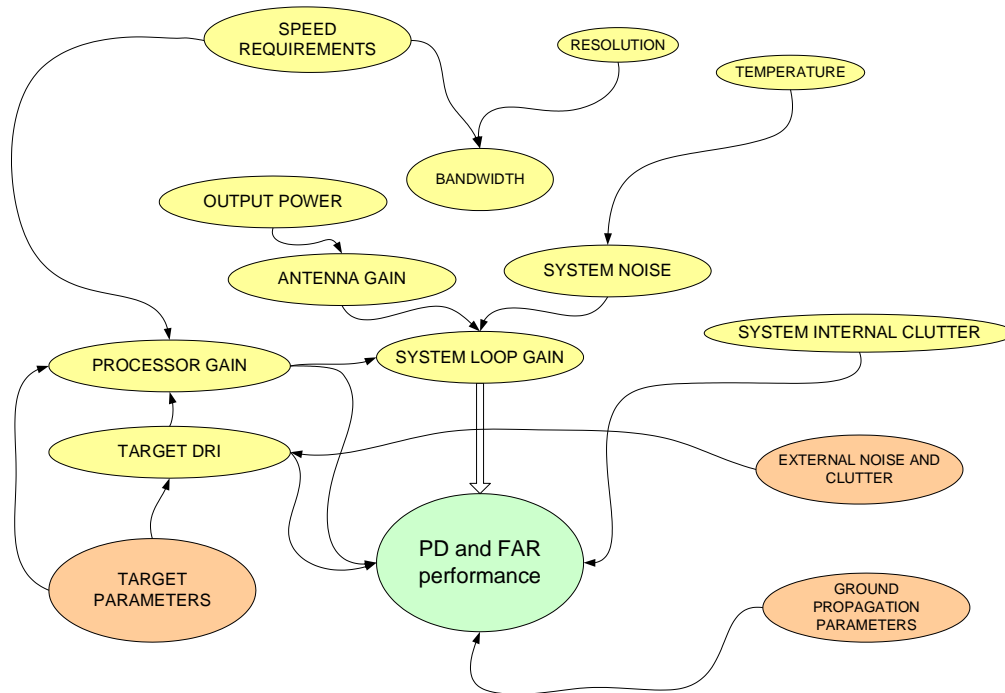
SPEED REQUIREMENTS

RESOLUTION

TEMPERATURE

BANDWIDTH

OUTPUT POWER

ANTENNA GAIN

SYSTEM NOISE

SYSTEM INTERNAL CLUTTER

PROCESSOR GAIN

SYSTEM LOOP GAIN

TARGET DRI

EXTERNAL NOISE AND CLUTTER

PD and FAR performance

TARGET PARAMETERS

GROUND PROPAGATION PARAMETERS